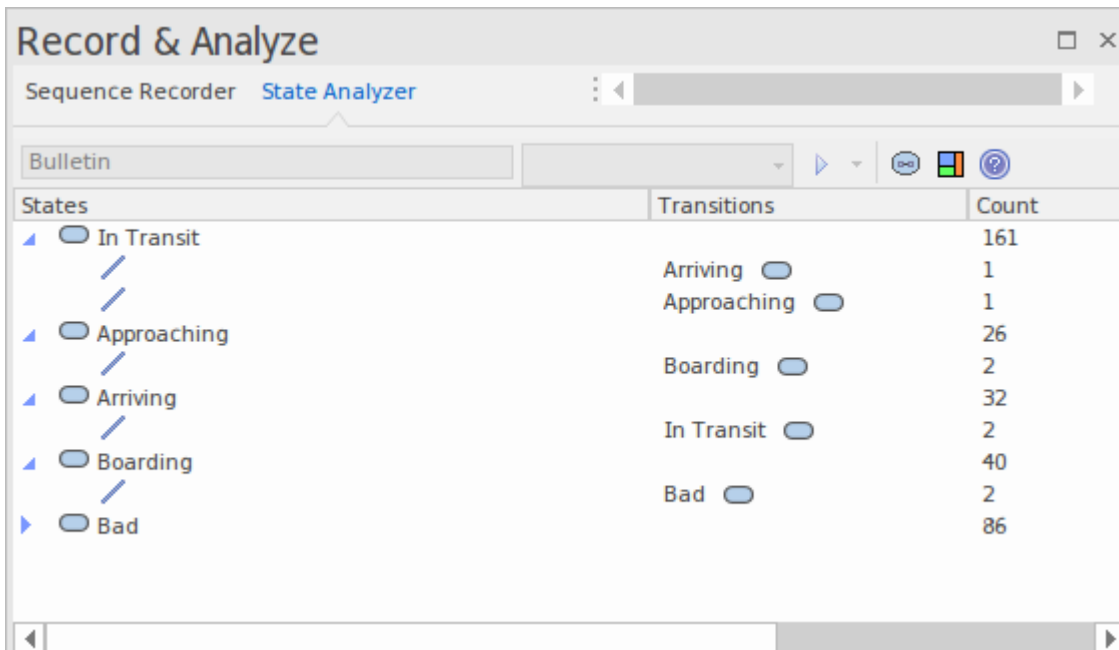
Record & Analyze

Sequence Recorder State Analyzer

Bulletin

| States | Transitions | Count |
|---|---|---|
| In Transit | | 161 |
| | Arriving | 1 |
| | Approaching | 1 |
| Approaching | | 26 |
| | Boarding | 2 |
| Arriving | | 32 |
| | In Transit | 2 |
| Boarding | | 40 |
| | Bad | 2 |
| Bad | | 86 |